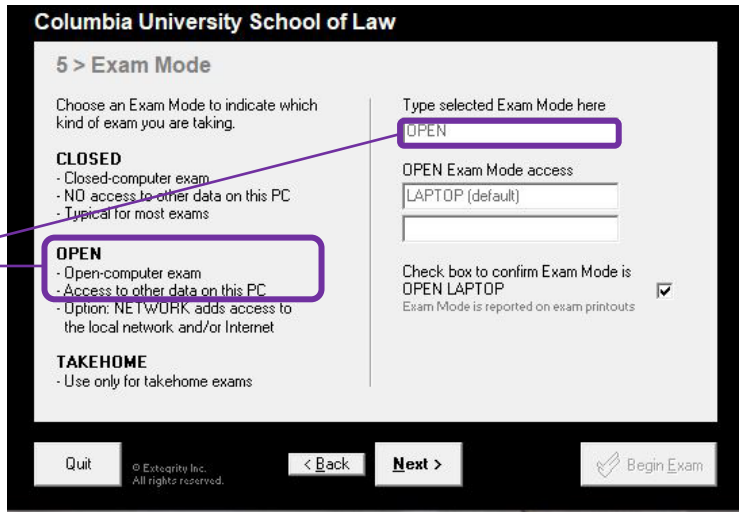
Columbia University School of Law

5 > Exam Mode

Choose an Exam Mode to indicate which kind of exam you are taking.

CLOSED
- Closed-computer exam
- NO access to other data on this PC
- Typical for most exams

OPEN
- Open-computer exam
- Access to other data on this PC
- Option: NETWORK adds access to the local network and/or Internet

TAKEHOME
- Use only for takehome exams

Type selected Exam Mode here
OPEN

OPEN Exam Mode access
LAPTOP (default)

Check box to confirm Exam Mode is OPEN LAPTOP
Exam Mode is reported on exam printouts

Quit

© Extegrity Inc.
All rights reserved.

< Back

Next >

Begin Exam